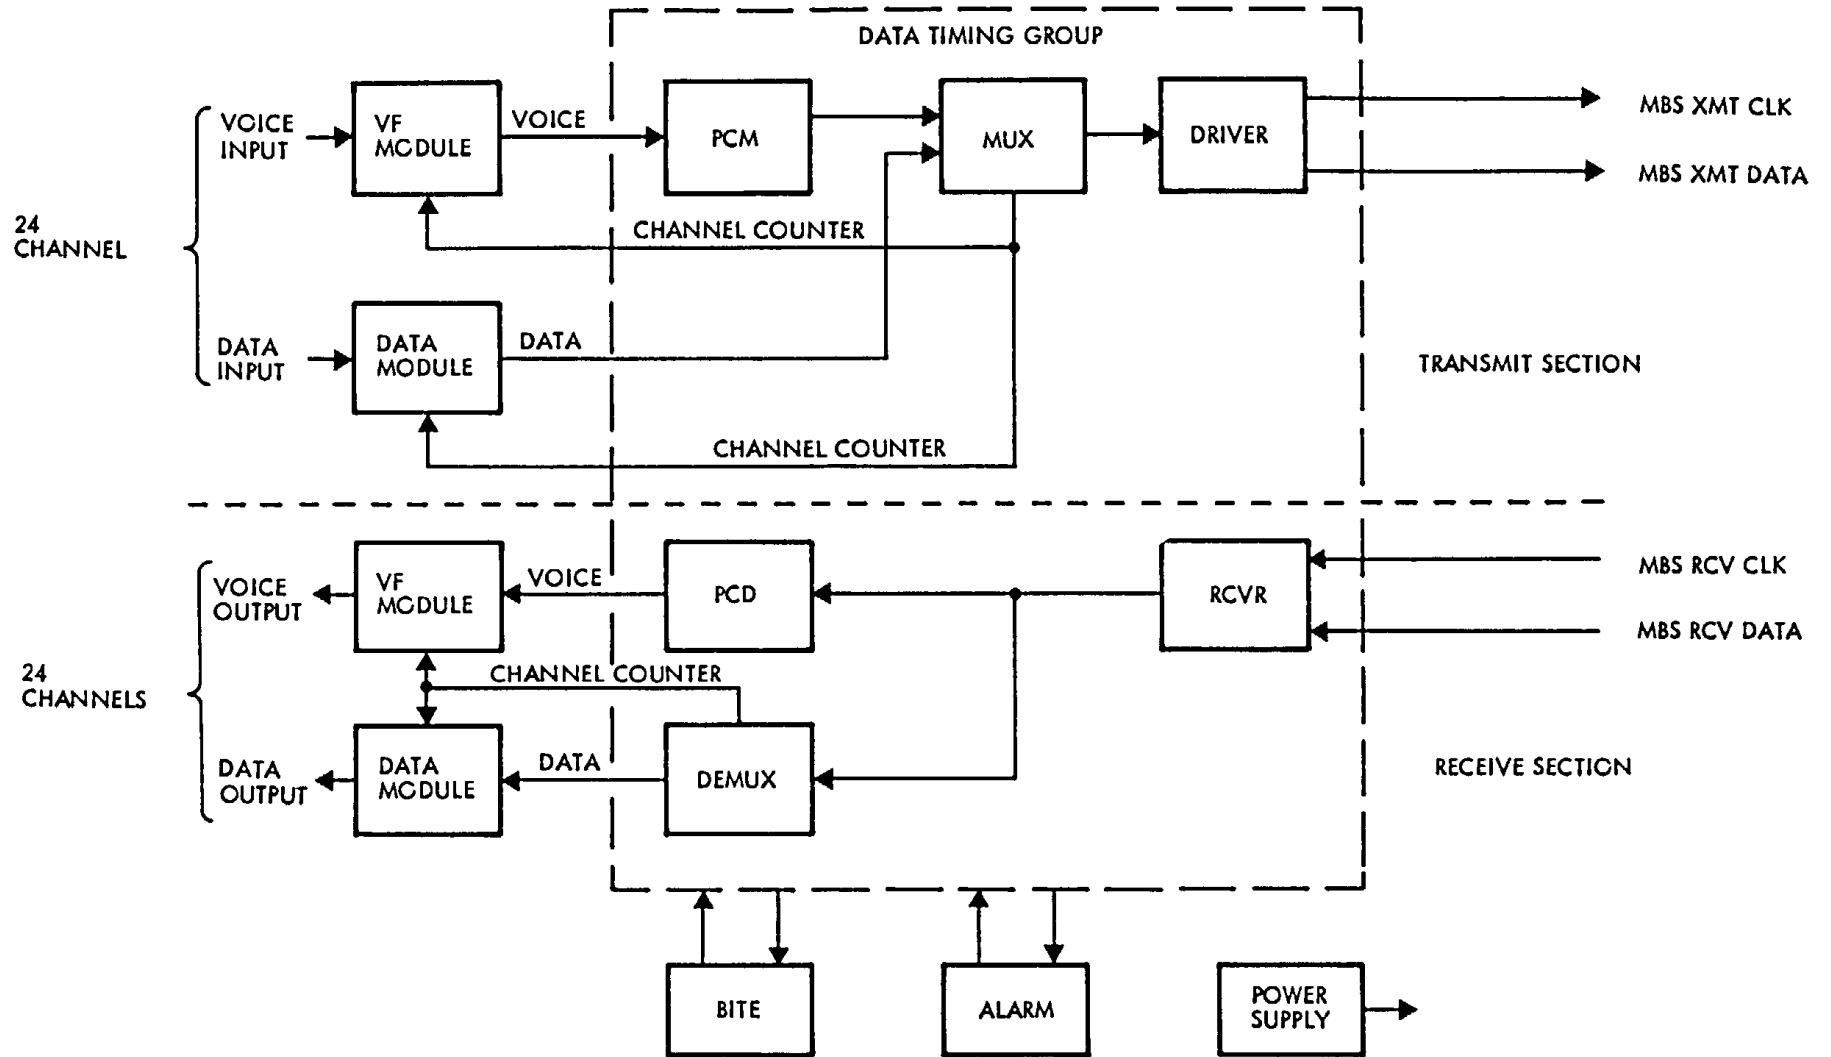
DATA TIMING GROUP

24 CHANNEL

VOICE INPUT

VF MODULE

VOICE

PCM

MUX

DRIVER

MBS XMT CLK

MBS XMT DATA

CHANNEL COUNTER

DATA INPUT

DATA MODULE

DATA

TRANSMIT SECTION

CHANNEL COUNTER

24 CHANNELS

VOICE OUTPUT

VF MODULE

VOICE

PCD

RCVR

MBS RCV CLK

MBS RCV DATA

CHANNEL COUNTER

DATA OUTPUT

DATA MODULE

DATA

DEMUX

RECEIVE SECTION

BITE

ALARM

POWER SUPPLY